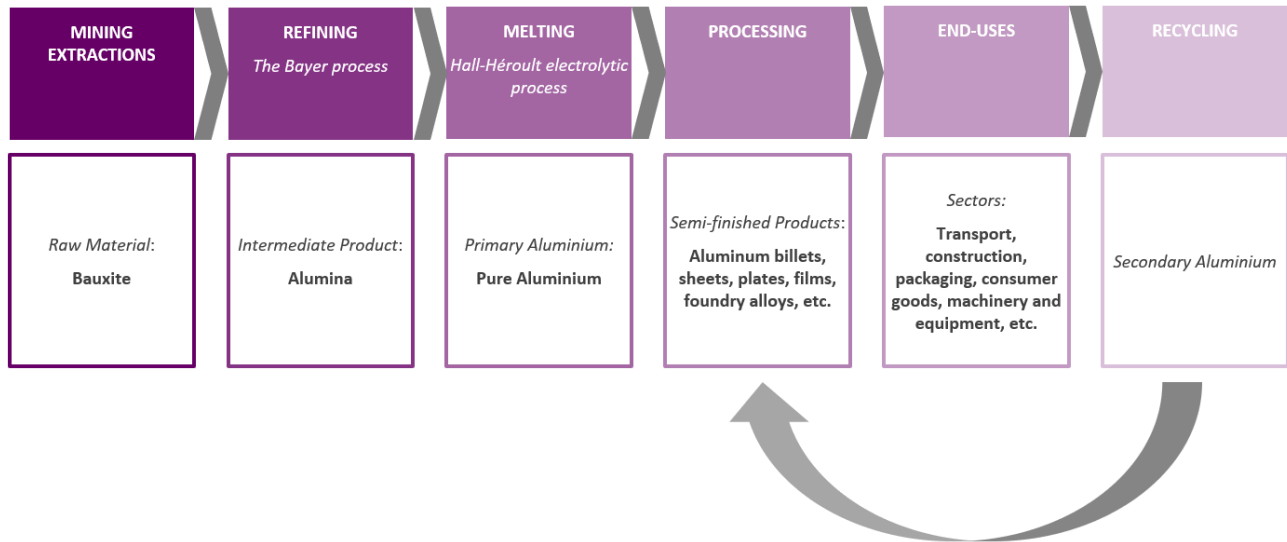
MINING EXTRACTIONS

REFINING
The Bayer process

MELTING
Hall-Héroult electrolytic process

PROCESSING

END-USES

RECYCLING

Raw Material:
Bauxite

Intermediate Product:
Alumina

Primary Aluminium:
Pure Aluminium

Semi-finished Products:
Aluminum billets, sheets, plates, films, foundry alloys, etc.

Sectors:
Transport, construction, packaging, consumer goods, machinery and equipment, etc.

Secondary Aluminium